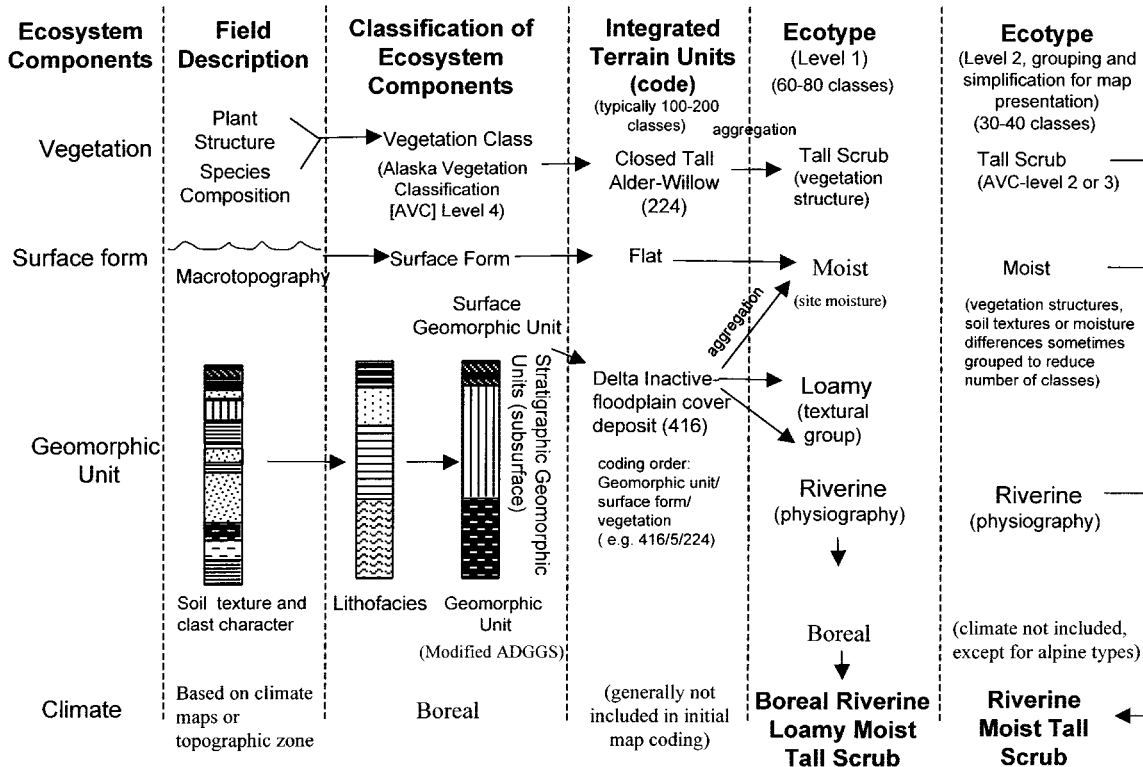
| Ecosystem Components | Field Description | Classification of Ecosystem Components | Integrated Terrain Units (code) (typically 100-200 classes) | Ecotype (Level 1) (60-80 classes) | Ecotype (Level 2, grouping and simplification for map presentation) (30-40 classes) |
|---|---|---|---|---|---|
| Vegetation | Plant Structure Species Composition | Vegetation Class (Alaska Vegetation Classification [AVC] Level 4) | Closed Tall Alder-Willow (224) | aggregation Tall Scrub (vegetation structure) | Tall Scrub (AVC-level 2 or 3) |
| Surface form | Macrotopography | Surface Form | Flat | Moist (site moisture) | Moist (vegetation structures, soil textures or moisture differences sometimes grouped to reduce number of classes) |
| Geomorphic Unit | Soil texture and clast character | Surface Geomorphic Unit; Stratigraphic Geomorphic Units (subsurface); Lithofacies; Geomorphic Unit (Modified ADGGS) | Delta Inactive floodplain cover deposit (416) coding order: Geomorphic unit/ surface form/ vegetation ( e.g. 416/5/224) | aggregation Loamy (textural group) Riverine (physiography) | Riverine (physiography) |
| Climate | Based on climate maps or topographic zone | Boreal | (generally not included in initial map coding) | Boreal | (climate not included, except for alpine types) |
| | | | | Boreal Riverine Loamy Moist Tall Scrub | Riverine Moist Tall Scrub |